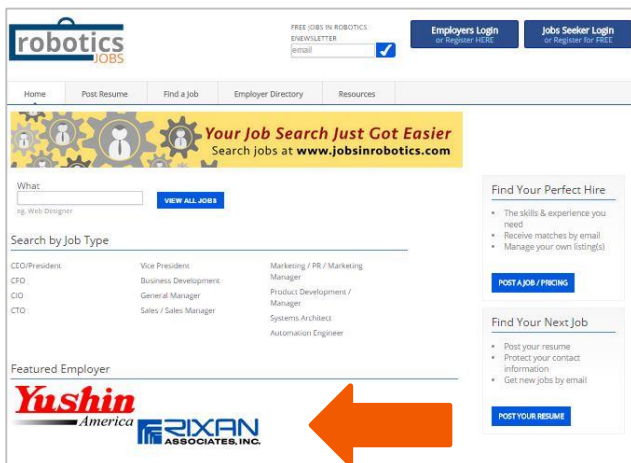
robotics JOBS

FREE JOBS IN ROBOTICS ENEWSLETTER
email

Employers Login
or Register HERE

Jobs Seeker Login
or Register for FREE

Home | Post Resume | Find a Job | Employer Directory | Resources

Your Job Search Just Got Easier
Search jobs at www.jobsinrobotics.com

What
eg. Web Designer
VIEW ALL JOBS

Search by Job Type

CEO/President
CFO
CIO
CTO

Vice President
Business Development
General Manager
Sales / Sales Manager

Marketing / PR / Marketing Manager
Product Development / Manager
Systems Architect
Automation Engineer

Featured Employer

Yushin America

RIXAN ASSOCIATES, INC.

Find Your Perfect Hire
• The skills & experience you need
• Receive matches by email
• Manage your own listing(s)
POST A JOB / PRICING

Find Your Next Job
• Post your resume
• Protect your contact information
• Get new jobs by email
POST YOUR RESUME